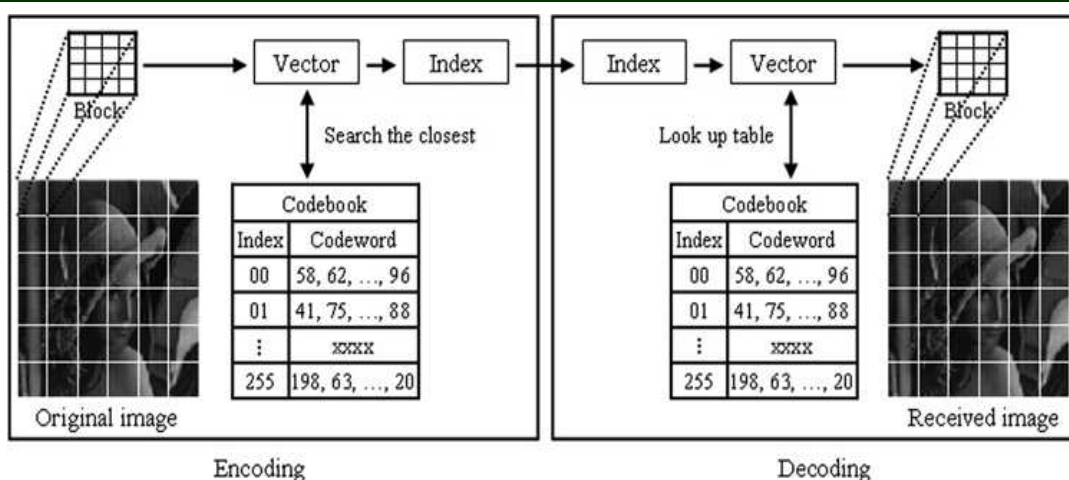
Block

Vector

Index

Search the closest

| Codebook | |
|---|---|
| Index | Codeword |
| 00 | 58, 62, …, 96 |
| 01 | 41, 75, …, 88 |
| ⋮ | xxxx |
| 255 | 198, 63, …, 20 |

Original image

Encoding

Index

Vector

Block

Look up table

| Codebook | |
|---|---|
| Index | Codeword |
| 00 | 58, 62, …, 96 |
| 01 | 41, 75, …, 88 |
| ⋮ | xxxx |
| 255 | 198, 63, …, 20 |

Received image

Decoding